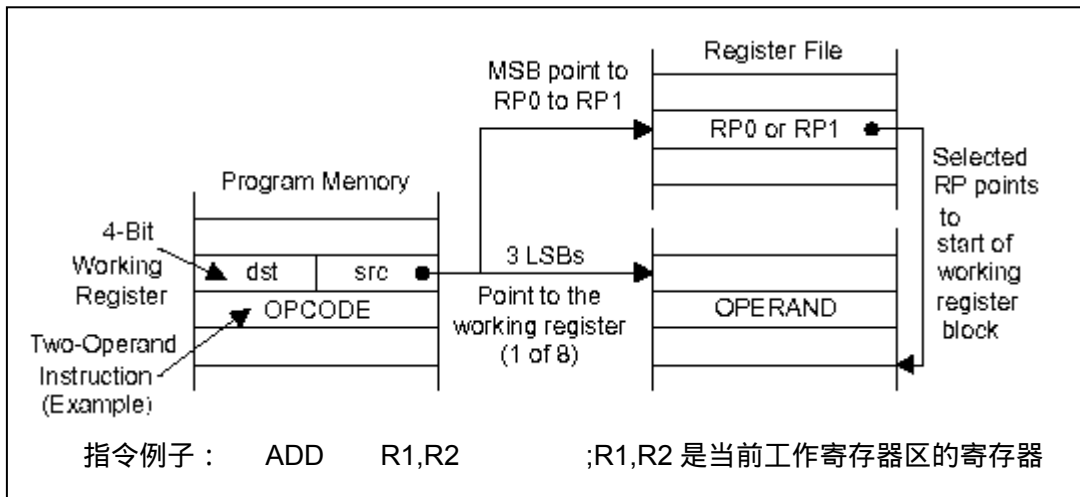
Register File

MSB point to RP0 to RP1

RP0 or RP1

Selected RP points to start of working register block

Program Memory

4-Bit Working Register

dst

src

3 LSBs

OPCODE

Point to the working register (1 of 8)

OPERAND

Two-Operand Instruction (Example)

指令例子： ADD R1,R2 ;R1,R2 是当前工作寄存器区的寄存器